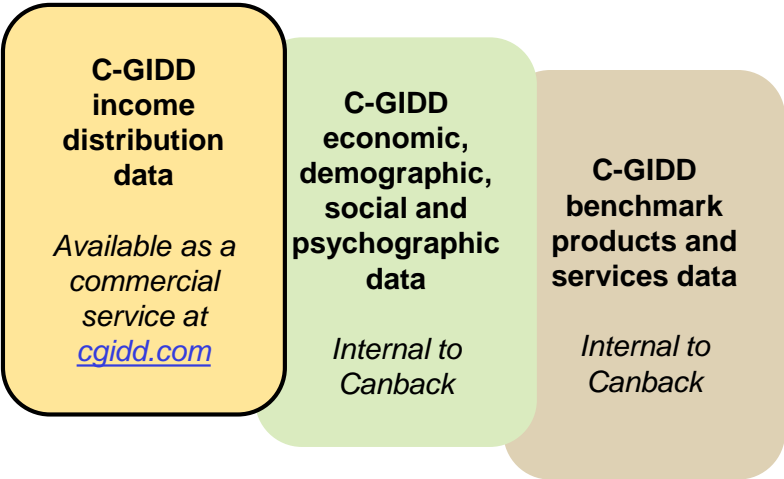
C-GIDD income distribution data

Available as a commercial service at cgidd.com

C-GIDD economic, demographic, social and psychographic data

Internal to Canback

C-GIDD benchmark products and services data

Internal to Canback